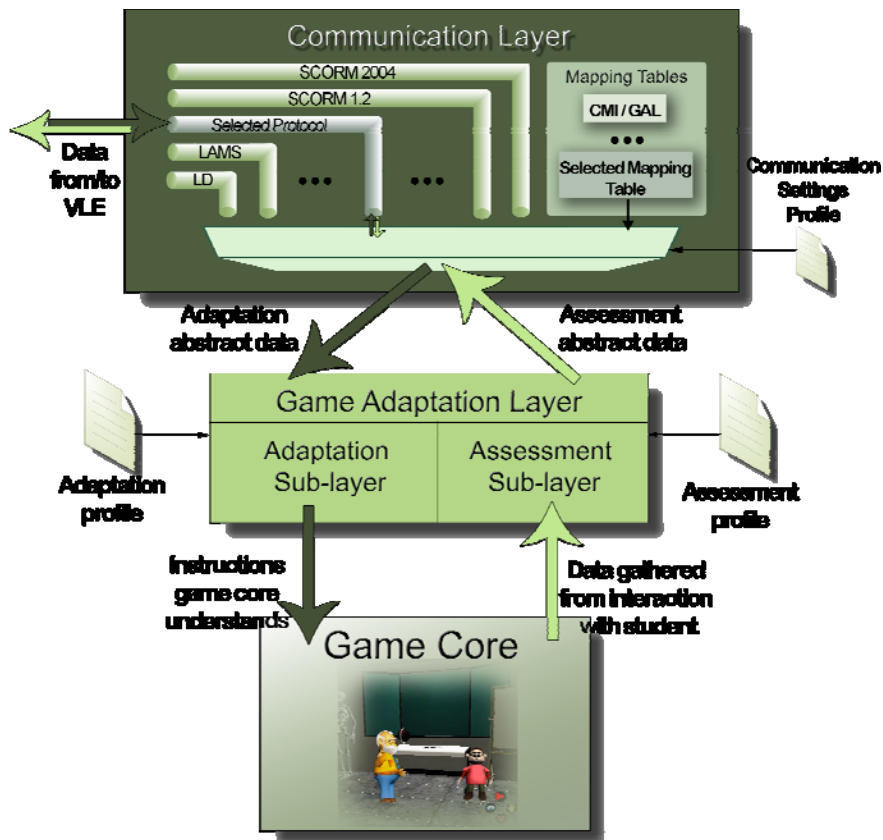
Communication Layer

SCORM 2004

SCORM 1.2

Selected Protocol

LAMS

LD

•••

•••

Mapping Tables

CMI / GAL

•••

Selected Mapping Table

Data from/to VLE

Communication Settings Profile

Adaptation abstract data

Assessment abstract data

Game Adaptation Layer

Adaptation Sub-layer

Assessment Sub-layer

Adaptation profile

Assessment profile

Instructions game core understands

Data gathered from interaction with student

Game Core